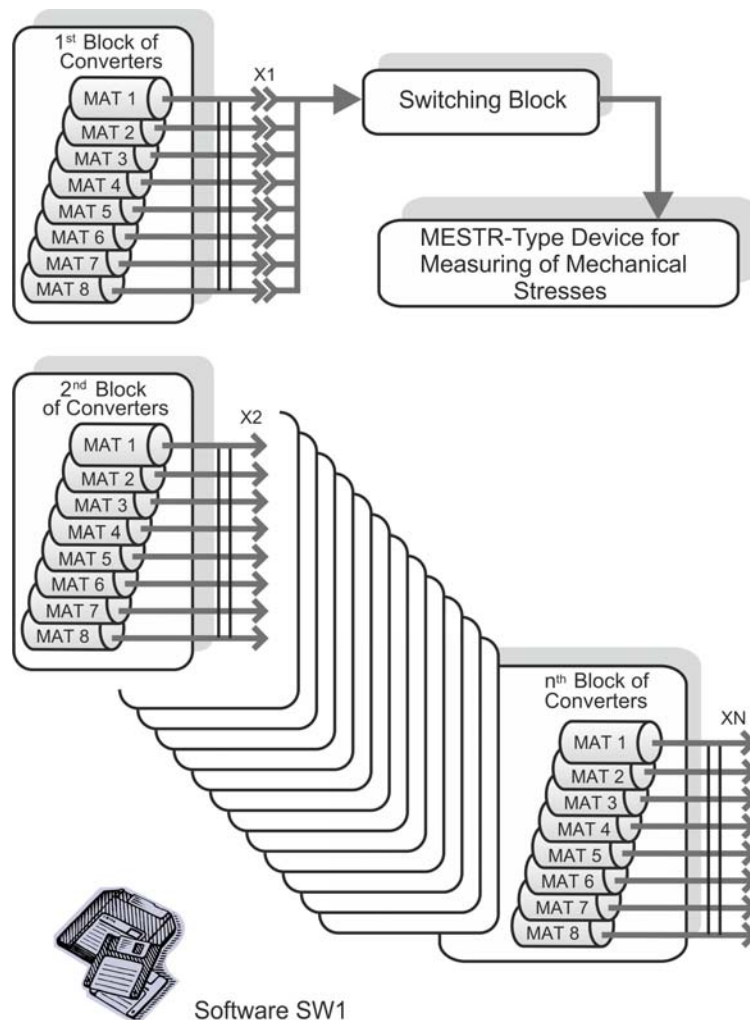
1$^{st}$ Block of Converters

MAT 1
MAT 2
MAT 3
MAT 4
MAT 5
MAT 6
MAT 7
MAT 8

X1

Switching Block

MESTR-Type Device for Measuring of Mechanical Stresses

2$^{nd}$ Block of Converters

MAT 1
MAT 2
MAT 3
MAT 4
MAT 5
MAT 6
MAT 7
MAT 8

X2

n$^{th}$ Block of Converters

MAT 1
MAT 2
MAT 3
MAT 4
MAT 5
MAT 6
MAT 7
MAT 8

XN

Software SW1